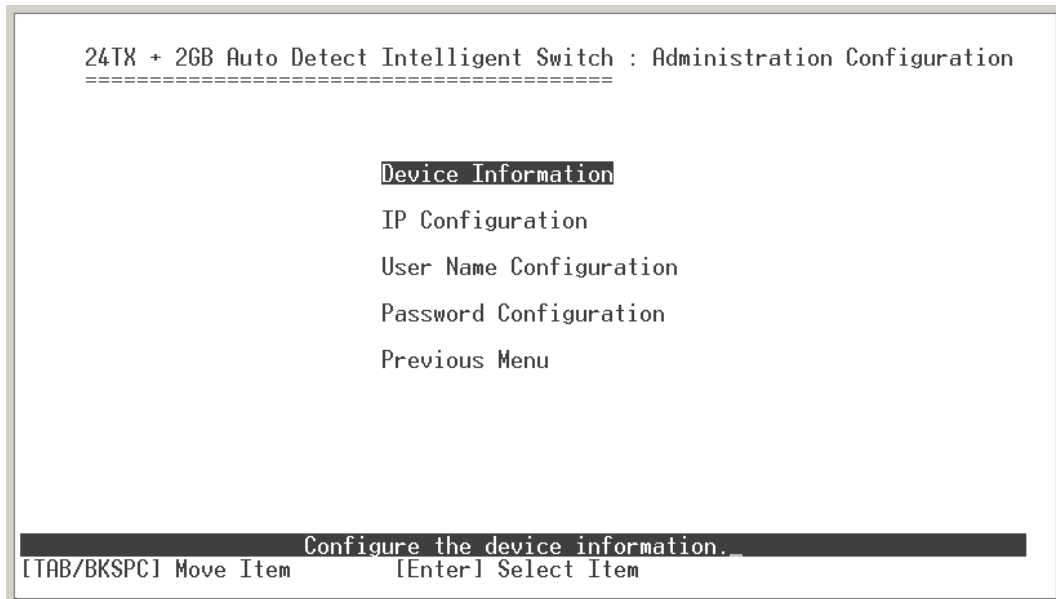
24TX + 2GB Auto Detect Intelligent Switch : Administration Configuration
========================================

Device Information

IP Configuration

User Name Configuration

Password Configuration

Previous Menu

Configure the device information._

[TAB/BKSPC] Move Item [Enter] Select Item